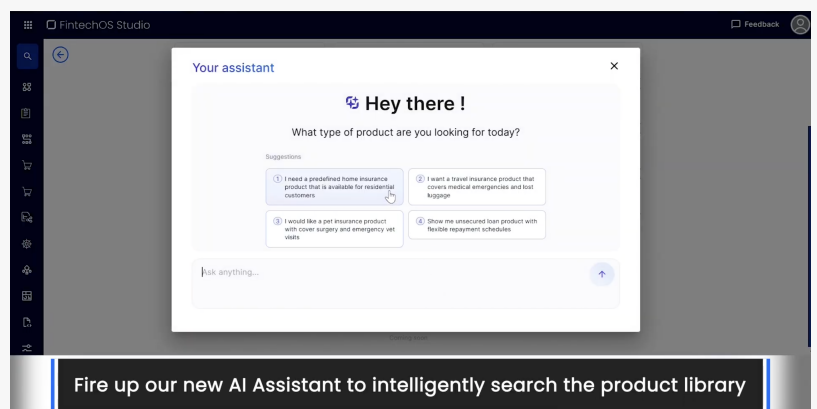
FintechOS Studio

Feedback

Your assistant

×

Hey there !

What type of product are you looking for today?

Suggestions

1 I need a predefined home insurance product that is available for residential customers

2 I want a travel insurance product that covers medical emergencies and lost luggage

3 I would like a pet insurance product with cover surgery and emergency vet visits

4 Show me unsecured loan product with flexible repayment schedules

Ask anything...

Fire up our new AI Assistant to intelligently search the product library